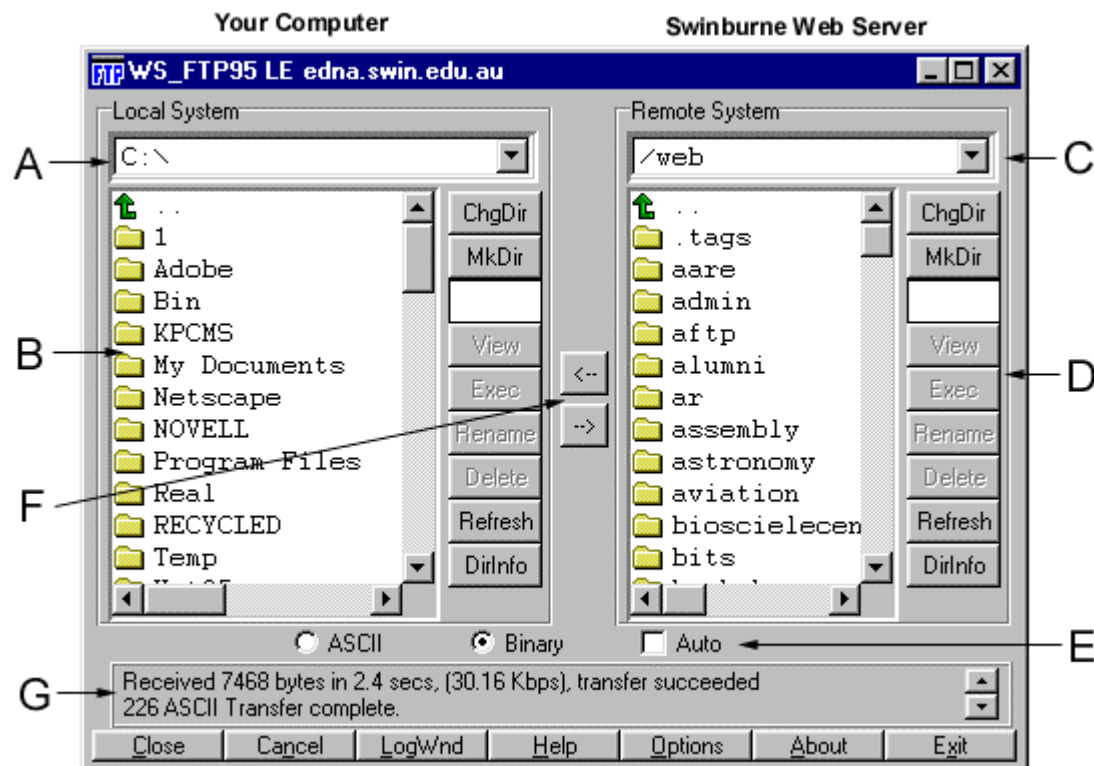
Your Computer

Swinburne Web Server

FTP WS_FTP95 LE edna.swin.edu.au

Local System

A

C:\

..
1
Adobe
Bin
KPCMS
My Documents
Netscape
NOVELL
Program Files
Real
RECYCLED
Temp
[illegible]

ChgDir
MkDir
View
Exec
Rename
Delete
Refresh
DirInfo

B

F

<--
-->

Remote System

/web

C

..
.tags
aare
admin
aftp
alumni
ar
assembly
astronomy
aviation
bioscielecen
bits
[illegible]

ChgDir
MkDir
View
Exec
Rename
Delete
Refresh
DirInfo

D

ASCII
Binary
Auto

E

G

Received 7468 bytes in 2.4 secs, (30.16 Kbps), transfer succeeded
226 ASCII Transfer complete.

Close
Cancel
LogWnd
Help
Options
About
Exit